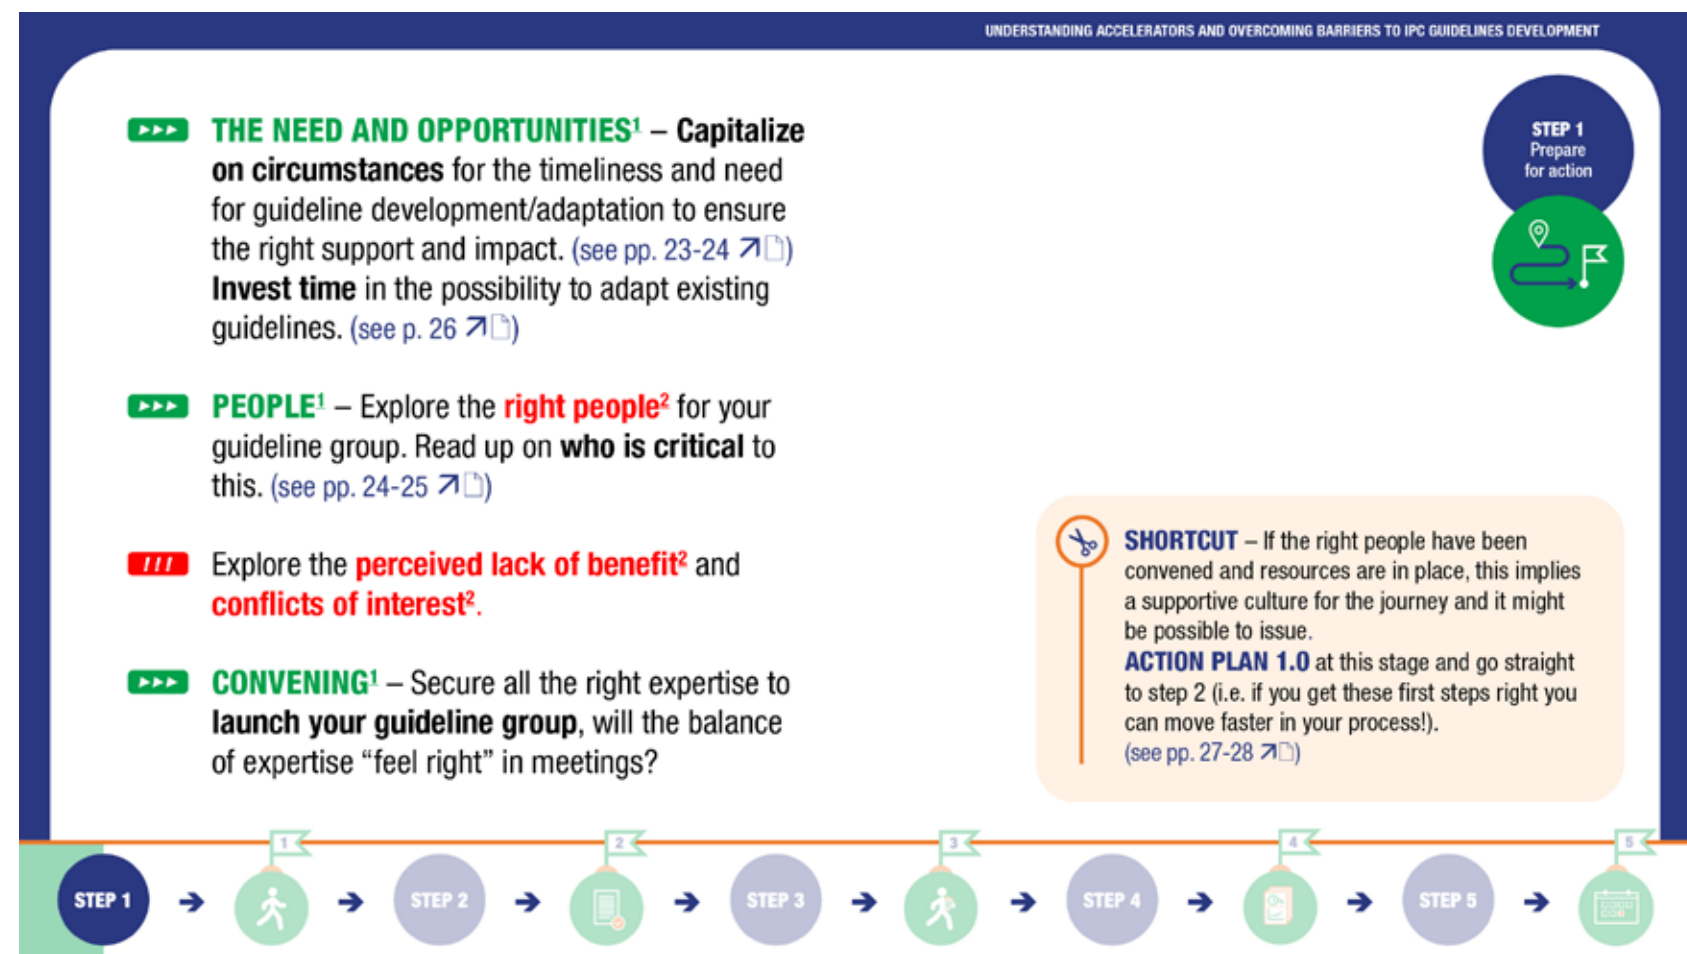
UNDERSTANDING ACCELERATORS AND OVERCOMING BARRIERS TO IPC GUIDELINES DEVELOPMENT

STEP 1
Prepare for action

THE NEED AND OPPORTUNITIES$^1$ – Capitalize on circumstances for the timeliness and need for guideline development/adaptation to ensure the right support and impact. (see pp. 23-24) Invest time in the possibility to adapt existing guidelines. (see p. 26)

PEOPLE$^1$ – Explore the right people$^2$ for your guideline group. Read up on who is critical to this. (see pp. 24-25)

Explore the perceived lack of benefit$^2$ and conflicts of interest$^2$.

CONVENING$^1$ – Secure all the right expertise to launch your guideline group, will the balance of expertise “feel right” in meetings?

SHORTCUT – If the right people have been convened and resources are in place, this implies a supportive culture for the journey and it might be possible to issue. ACTION PLAN 1.0 at this stage and go straight to step 2 (i.e. if you get these first steps right you can move faster in your process!). (see pp. 27-28)

STEP 1 1 STEP 2 2 STEP 3 3 STEP 4 4 STEP 5 5